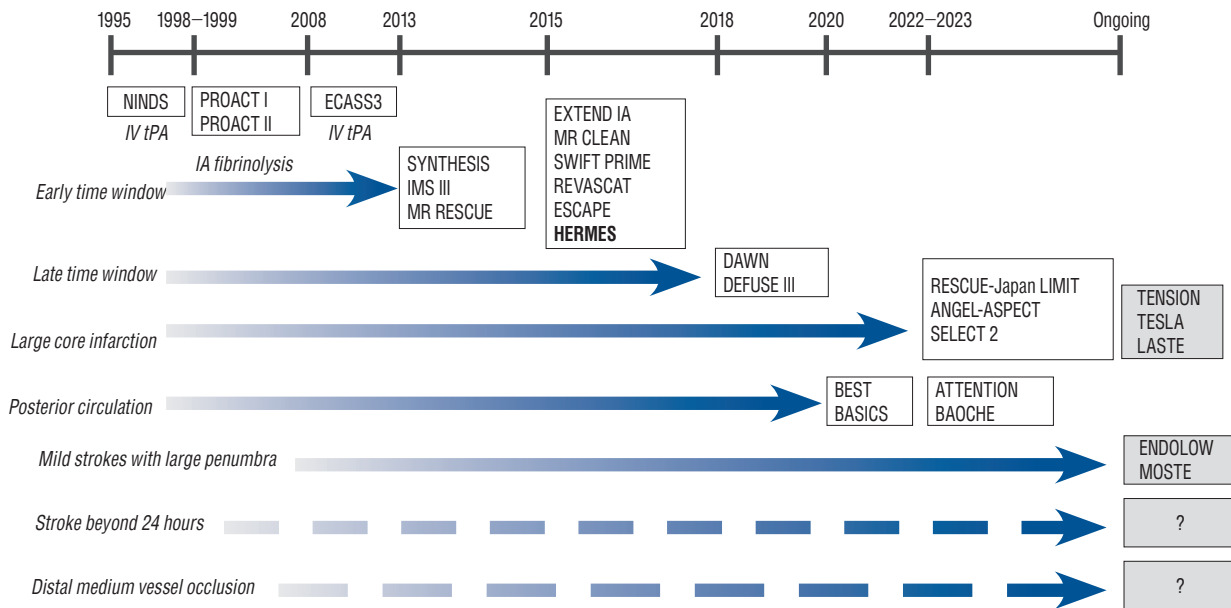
1995
1998–1999
2008
2013
2015
2018
2020
2022–2023
Ongoing

NINDS
IV tPA

PROACT I
PROACT II
IA fibrinolysis

ECASS3
IV tPA

EXTEND IA
MR CLEAN
SWIFT PRIME
REVASCAT
ESCAPE
HERMES

Early time window

SYNTHESIS
IMS III
MR RESCUE

Late time window

DAWN
DEFUSE III

Large core infarction

RESCUE-Japan LIMIT
ANGEL-ASPECT
SELECT 2

TENSION
TESLA
LASTE

Posterior circulation

BEST
BASICS

ATTENTION
BAOCHE

Mild strokes with large penumbra

ENDOLOW
MOSTE

Stroke beyond 24 hours

?

Distal medium vessel occlusion

?